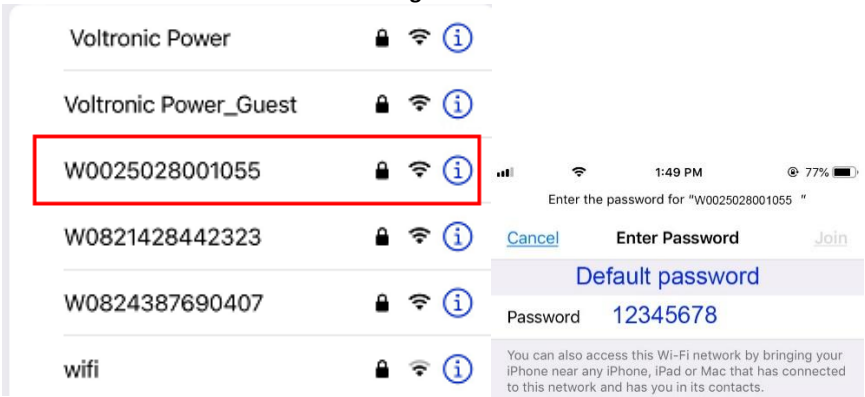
Voltronic Power
Voltronic Power_Guest
W0025028001055
W0821428442323
W0824387690407
wifi

1:49 PM
77%
Enter the password for "W0025028001055 "
Cancel
Enter Password
Join
Default password
Password 12345678
You can also access this Wi-Fi network by bringing your iPhone near any iPhone, iPad or Mac that has connected to this network and has you in its contacts.